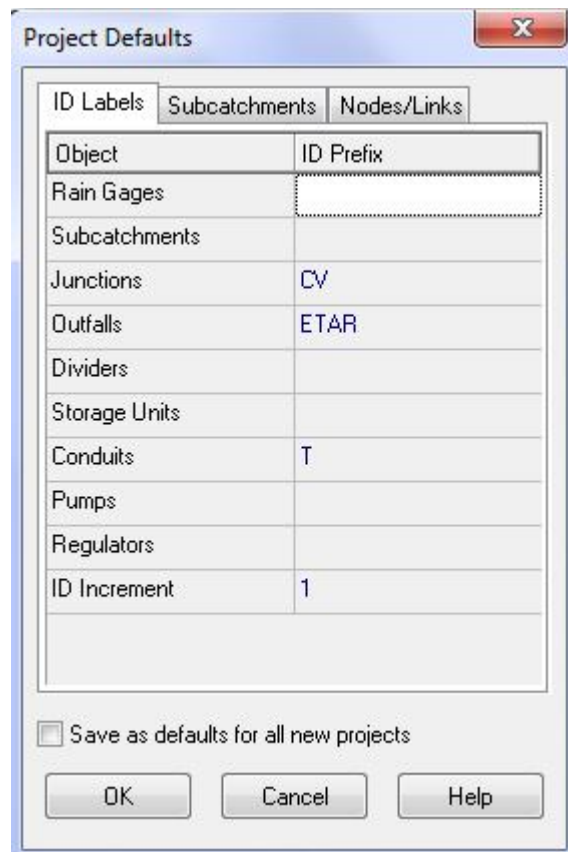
Project Defaults

x

ID Labels | Subcatchments | Nodes/Links

| Object | ID Prefix |
|---|---|
| Rain Gages | |
| Subcatchments | |
| Junctions | CV |
| Outfalls | ETAR |
| Dividers | |
| Storage Units | |
| Conduits | T |
| Pumps | |
| Regulators | |
| ID Increment | 1 |

Save as defaults for all new projects

OK

Cancel

Help